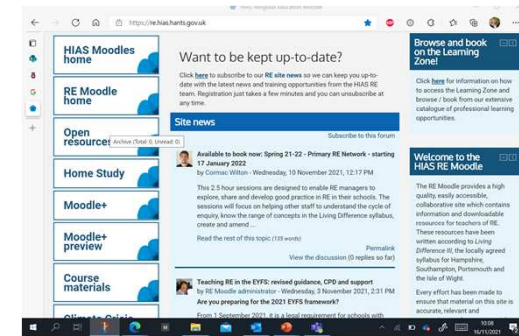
HIAS Religious Education Moodle

https://re.hias.hants.gov.uk

HIAS Moodles home

RE Moodle home

Open resources

Archive (Total: 0, Unread: 0)

Home Study

Moodle+

Moodle+ preview

Course materials

Climate Crisis

Want to be kept up-to-date?

Click here to subscribe to our RE site news so we can keep you up-to-date with the latest news and training opportunities from the HIAS RE team. Registration just takes a few minutes and you can unsubscribe at any time.

Site news

Subscribe to this forum

Available to book now: Spring 21-22 - Primary RE Network - starting 17 January 2022
by Cormac Wilton - Wednesday, 10 November 2021, 12:17 PM

This 2.5 hour sessions are designed to enable RE managers to explore, share and develop good practice in RE in their schools. The sessions will focus on helping other staff to understand the cycle of enquiry, know the range of concepts in the Living Difference syllabus, create and amend ...

Read the rest of this topic (135 words)

Permalink
View the discussion (0 replies so far)

Teaching RE in the EYFS: revised guidance, CPD and support
by RE Moodle administrator - Wednesday, 3 November 2021, 2:31 PM
Are you preparing for the 2021 EYFS framework?

From 1 September 2021, it is a legal requirement for schools with

Browse and book on the Learning Zone!

Click here for information on how to access the Learning Zone and browse / book from our extensive catalogue of professional learning opportunities.

Welcome to the HIAS RE Moodle

The RE Moodle provides a high quality, easily accessible, collaborative site which contains information and downloadable resources for teachers of RE. These resources have been written according to Living Difference III, the locally agreed syllabus for Hampshire, Southampton, Portsmouth and the Isle of Wight.

Every effort has been made to ensure that material on this site is accurate, relevant and

10:08
10/11/2021